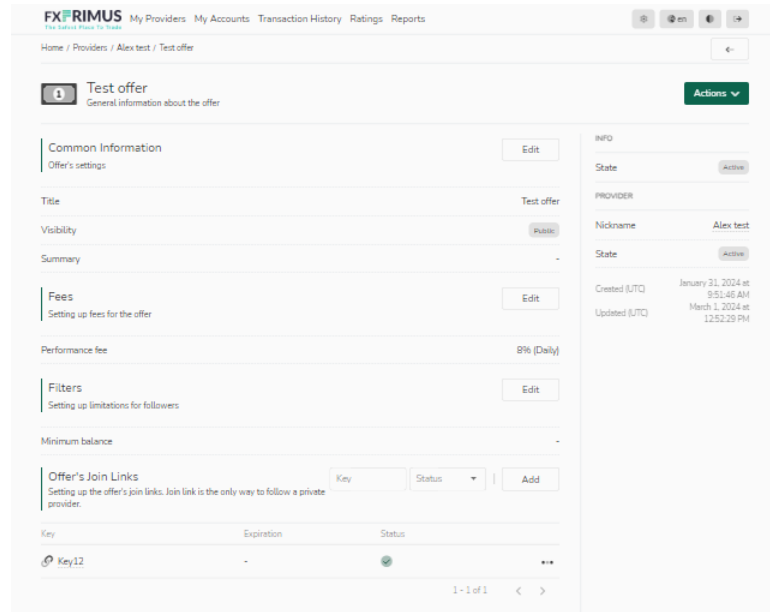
FXPRIMUS
The Safest Place To Trade
My Providers My Accounts Transaction History Ratings Reports

en

Home / Providers / Alex test / Test offer

Test offer
General information about the offer

Actions

Common Information
Offer's settings
Edit

Title Test offer
Visibility Public
Summary -

Fees
Setting up fees for the offer
Edit

Performance fee 8% (Daily)

Filters
Setting up limitations for followers
Edit

Minimum balance -

Offer's Join Links
Setting up the offer's join links. Join link is the only way to follow a private provider.
Key Status Add

| Key | Expiration | Status |
|---|---|---|
| Key12 | - | |

1 - 1 of 1

INFO
State Active

PROVIDER
Nickname Alex test
State Active

Created (UTC) January 31, 2024 at 9:51:46 AM
Updated (UTC) March 1, 2024 at 12:52:29 PM